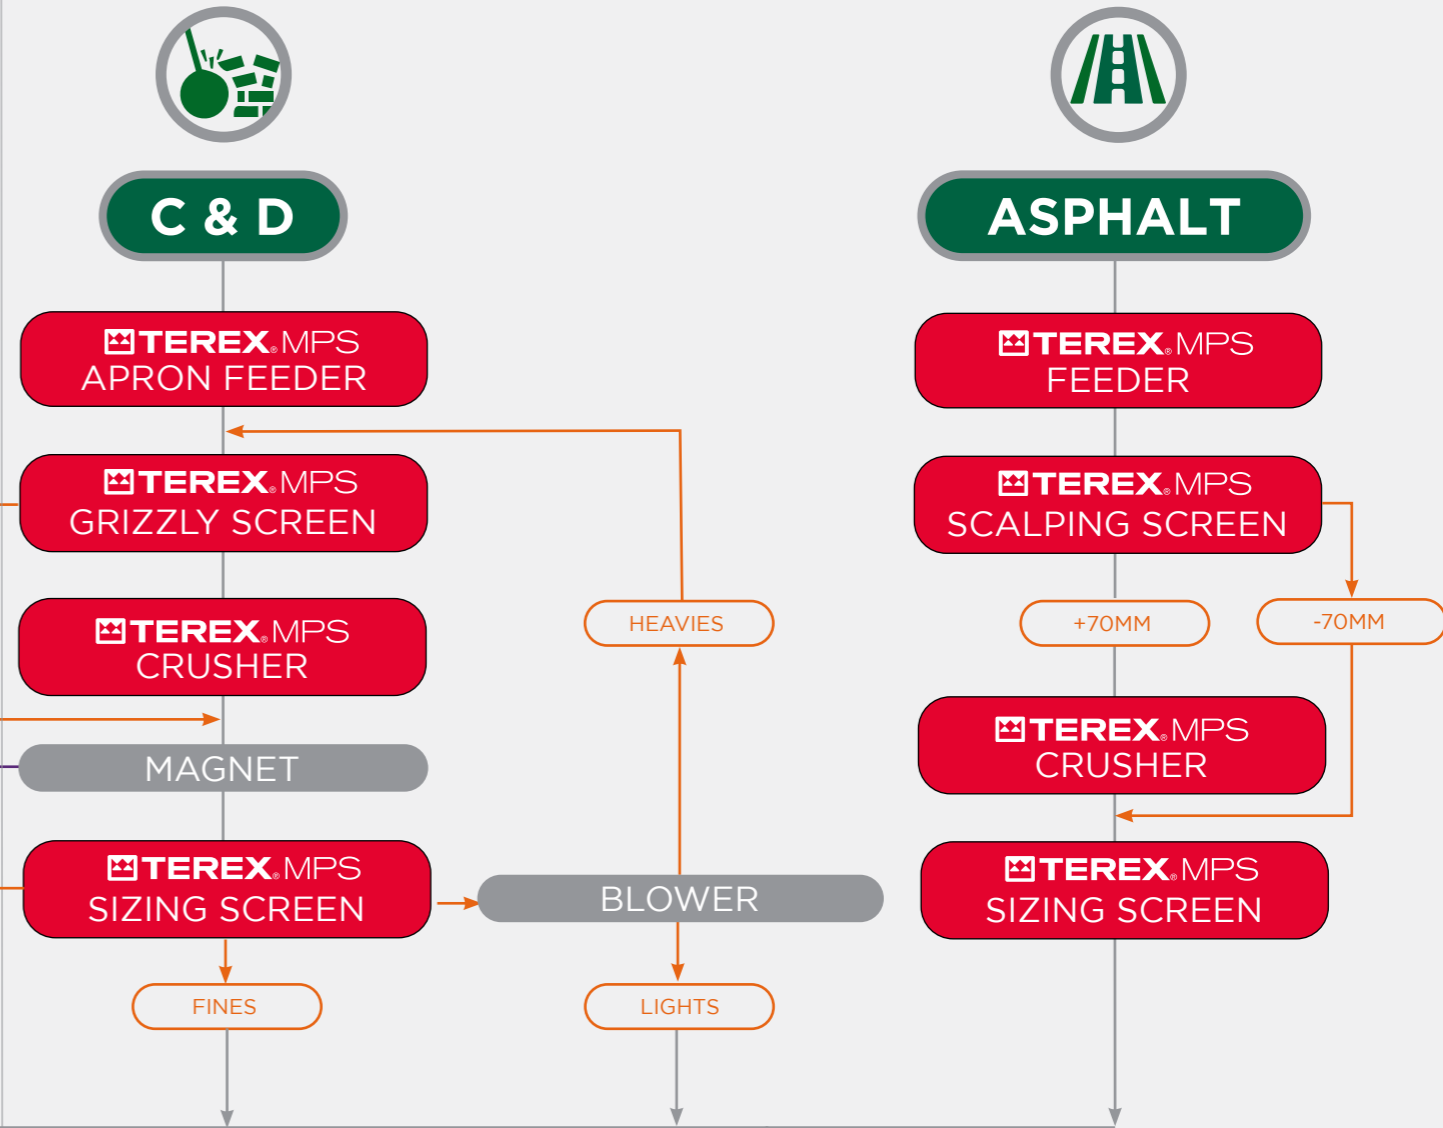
C & D

TEREX. MPS
APRON FEEDER

TEREX. MPS
GRIZZLY SCREEN

TEREX. MPS
CRUSHER

MAGNET

TEREX. MPS
SIZING SCREEN

FINES

HEAVIES

BLOWER

LIGHTS

ASPHALT

TEREX. MPS
FEEDER

TEREX. MPS
SCALPING SCREEN

+70MM

-70MM

TEREX. MPS
CRUSHER

TEREX. MPS
SIZING SCREEN